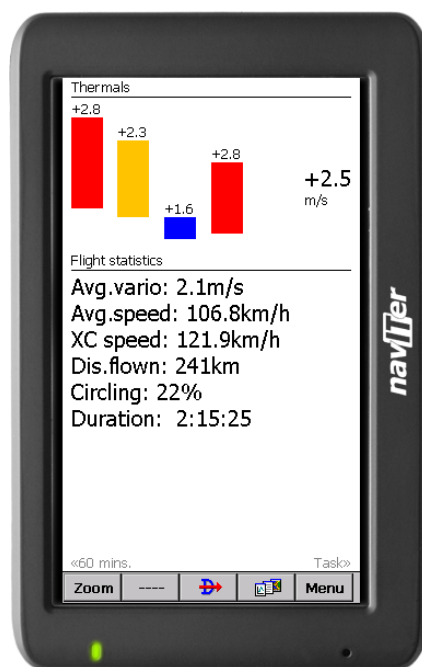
Thermals

+2.8

+2.3

+1.6

+2.8

+2.5
m/s

Flight statistics

Avg.vario: 2.1m/s
Avg.speed: 106.8km/h
XC speed: 121.9km/h
Dis.flown: 241km
Circling: 22%
Duration: 2:15:25

«60 mins.

Task»

Zoom

----

Menu

naviter